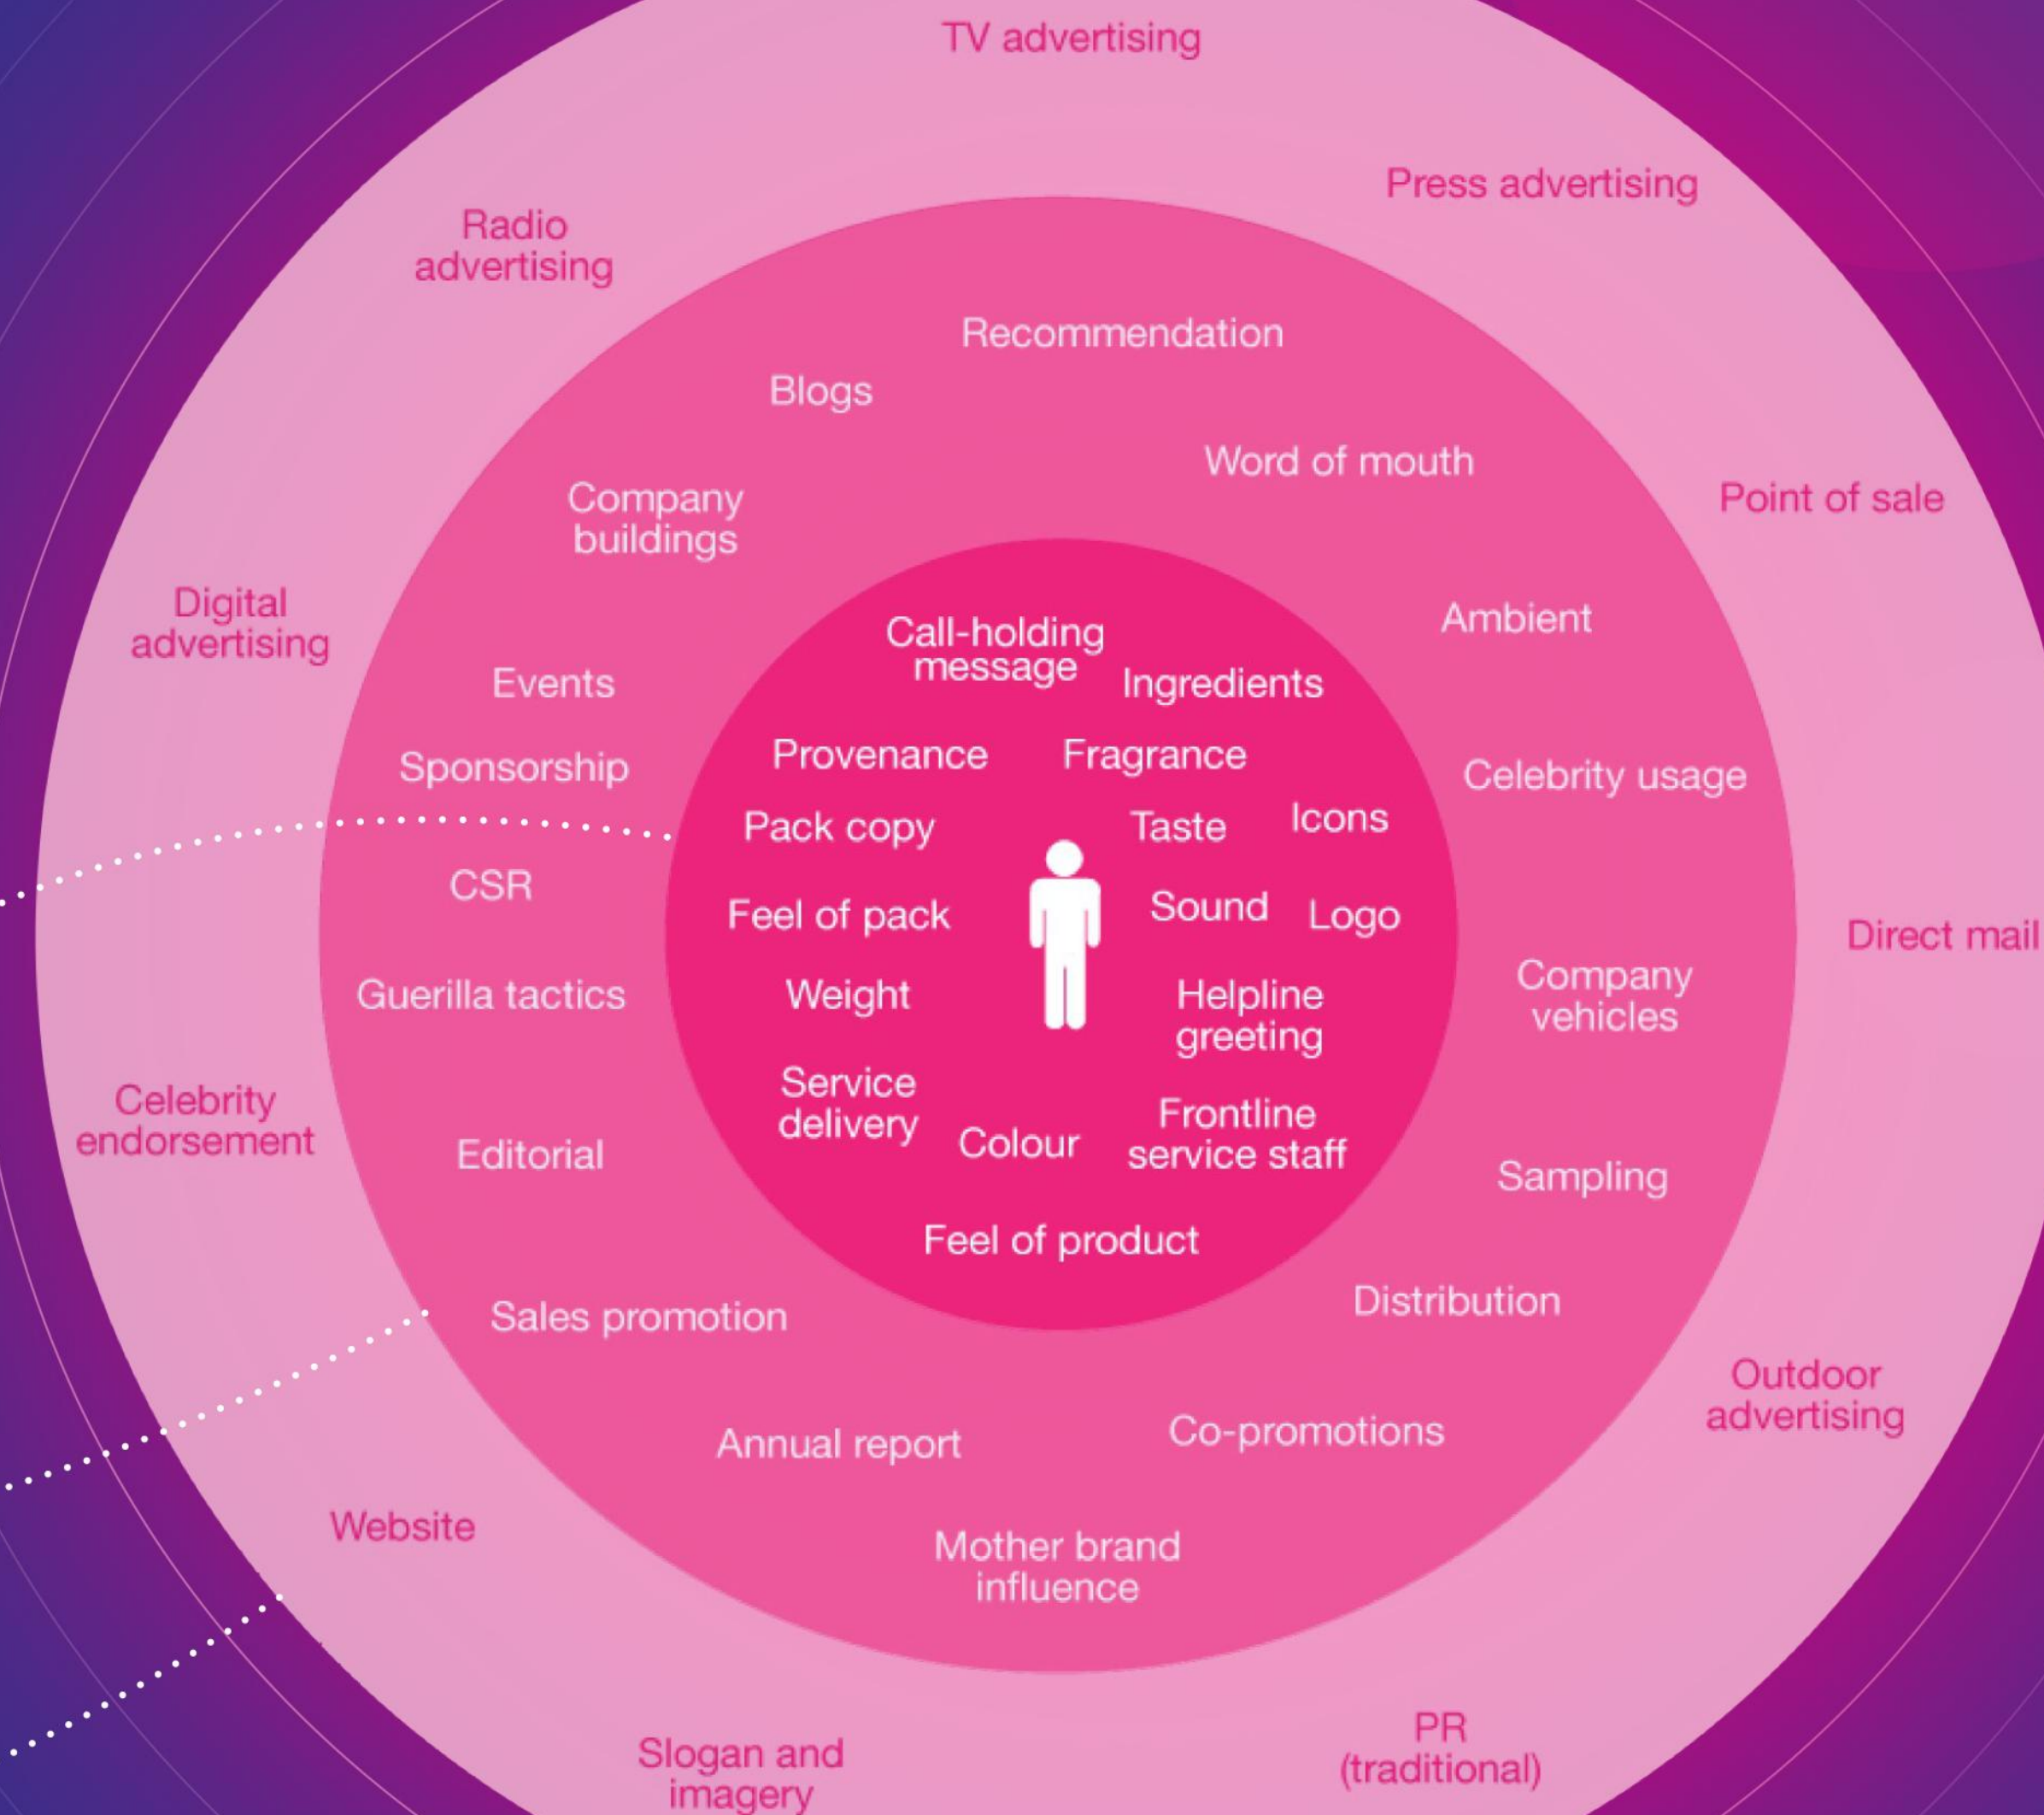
TV advertising

Press advertising

Radio advertising

Recommendation

Blogs

Word of mouth

Point of sale

Company buildings

Digital advertising

Ambient

Call-holding message

Ingredients

Events

Provenance

Fragrance

Sponsorship

Celebrity usage

Pack copy

Taste

Icons

CSR

Feel of pack

Sound

Logo

Direct mail

Guerilla tactics

Weight

Helpline greeting

Company vehicles

Service delivery

Frontline service staff

Celebrity endorsement

Editorial

Colour

Sampling

Feel of product

Distribution

Sales promotion

Outdoor advertising

Annual report

Co-promotions

Website

Mother brand influence

Slogan and imagery

PR (traditional)